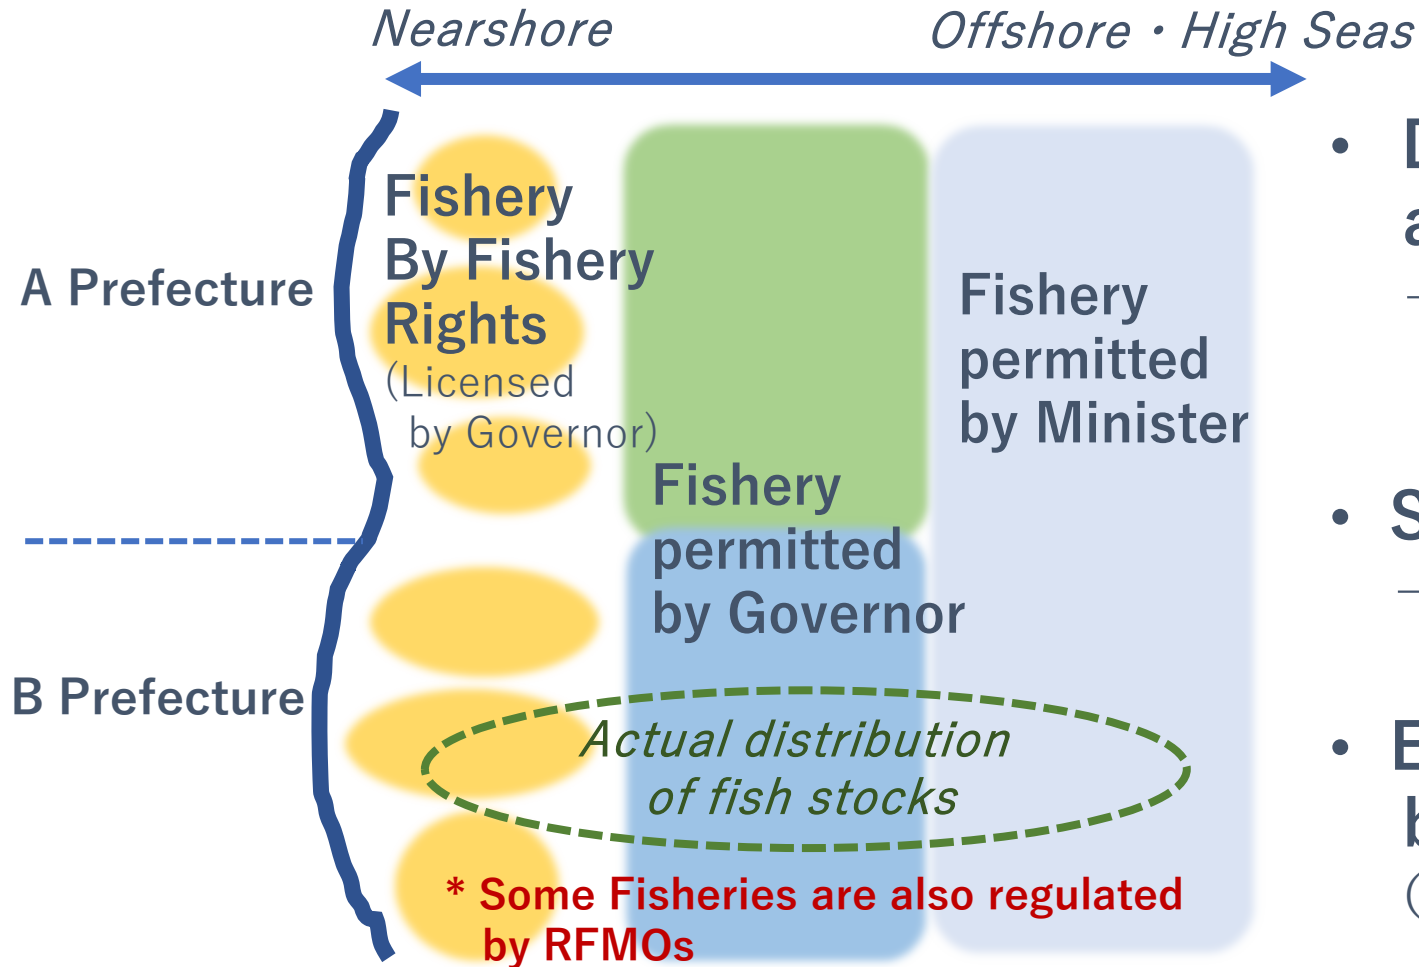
Nearshore

Offshore・High Seas

A Prefecture

B Prefecture

Fishery By Fishery Rights (Licensed by Governor)

Fishery permitted by Minister

Fishery permitted by Governor

Actual distribution of fish stocks

* Some Fisheries are also regulated by RFMOs

• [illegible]

• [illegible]

• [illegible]